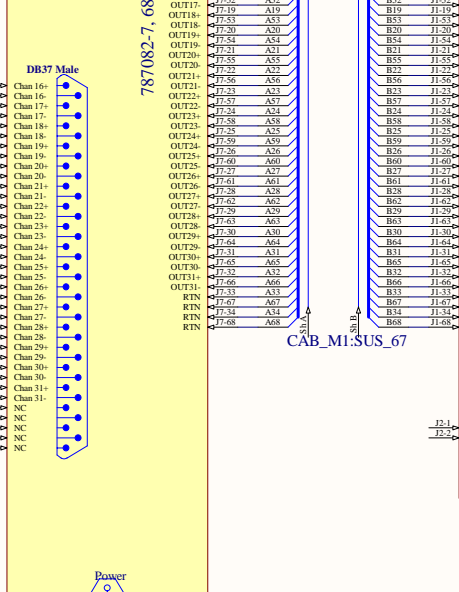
787082-7, 68

DB37 Male

Chan 16+
Chan 16-
Chan 17+
Chan 17-
Chan 18+
Chan 18-
Chan 19+
Chan 19-
Chan 20+
Chan 20-
Chan 21+
Chan 21-
Chan 22+
Chan 22-
Chan 23+
Chan 23-
Chan 24+
Chan 24-
Chan 25+
Chan 25-
Chan 26+
Chan 26-
Chan 27+
Chan 27-
Chan 28+
Chan 28-
Chan 29+
Chan 29-
Chan 30+
Chan 30-
Chan 31+
Chan 31-
NC
NC
NC
NC
NC

OUT17-
OUT18+
OUT18-
OUT19+
OUT19-
OUT20+
OUT20-
OUT21+
OUT21-
OUT22+
OUT22-
OUT23+
OUT23-
OUT24+
OUT24-
OUT25+
OUT25-
OUT26+
OUT26-
OUT27+
OUT27-
OUT28+
OUT28-
OUT29+
OUT29-
OUT30+
OUT30-
OUT31+
OUT31-
RTN
RTN
RTN
RTN

| | |
|---|---|
| J7-19 | A19 |
| J7-53 | A53 |
| J7-20 | A20 |
| J7-54 | A54 |
| J7-21 | A21 |
| J7-55 | A55 |
| J7-22 | A22 |
| J7-56 | A56 |
| J7-23 | A23 |
| J7-57 | A57 |
| J7-24 | A24 |
| J7-58 | A58 |
| J7-25 | A25 |
| J7-59 | A59 |
| J7-26 | A26 |
| J7-60 | A60 |
| J7-27 | A27 |
| J7-61 | A61 |
| J7-28 | A28 |
| J7-62 | A62 |
| J7-29 | A29 |
| J7-63 | A63 |
| J7-30 | A30 |
| J7-64 | A64 |
| J7-31 | A31 |
| J7-65 | A65 |
| J7-32 | A32 |
| J7-66 | A66 |
| J7-33 | A33 |
| J7-67 | A67 |
| J7-34 | A34 |
| J7-68 | A68 |

Sh A
Sh B

| | |
|---|---|
| B19 | J1-19 |
| B53 | J1-53 |
| B20 | J1-20 |
| B54 | J1-54 |
| B21 | J1-21 |
| B55 | J1-55 |
| B22 | J1-22 |
| B56 | J1-56 |
| B23 | J1-23 |
| B57 | J1-57 |
| B24 | J1-24 |
| B58 | J1-58 |
| B25 | J1-25 |
| B59 | J1-59 |
| B26 | J1-26 |
| B60 | J1-60 |
| B27 | J1-27 |
| B61 | J1-61 |
| B28 | J1-28 |
| B62 | J1-62 |
| B29 | J1-29 |
| B63 | J1-63 |
| B30 | J1-30 |
| B64 | J1-64 |
| B31 | J1-31 |
| B65 | J1-65 |
| B32 | J1-32 |
| B66 | J1-66 |
| B33 | J1-33 |
| B67 | J1-67 |
| B34 | J1-34 |
| B68 | J1-68 |

CAB_M1:SUS_67

J2-1
J2-3

Power